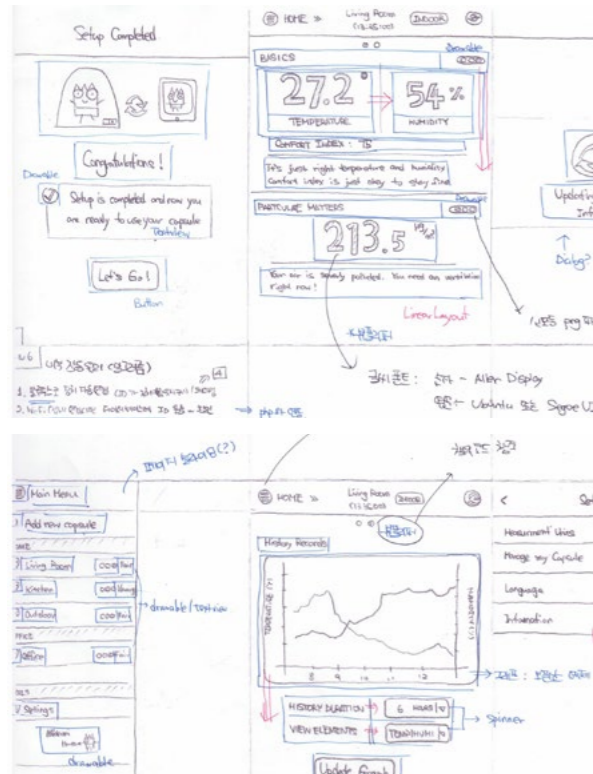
Setup Completed

Congratulations!

Drawable

Setup is completed and now you are ready to use your capsule

TextView

Let's Go!

Button

6 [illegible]

1. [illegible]

2. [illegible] 20 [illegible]

HOME > Living Room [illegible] DECOR

BASICS

Drawable

27.2°

54%

TEMPERATURE

HUMIDITY

COMFORT INDEX : 75

It's just right temperature and humidity. Comfort index is just okay to stay 2nd.

PARTICULAR MATTERS

213.5

Your air is heavily polluted. You need an ventilation right now!

Linear Layout

Updating Info

Dialog?

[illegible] png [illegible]

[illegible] : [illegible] ~ Allen Display

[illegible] ~ Ubuntu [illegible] Segoe UI

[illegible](?)

Main Menu

Add new capsule

Living Room

Kitchen

Outdoor

Settings

drawable / TextView

drawable

HOME > Living Room

History Records

HISTORY DURATION 6 HOURS

VIEW ELEMENTS TEMP/HUMI

Spinner

Update Graph

Measurement Units

Manage my Capsule

Language

Information